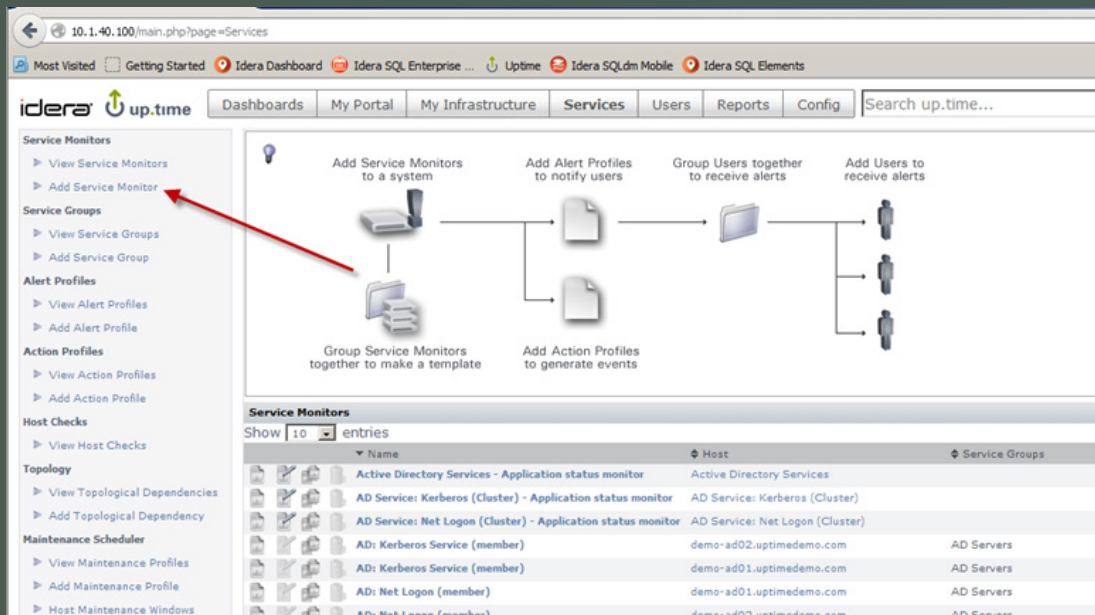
10.1.40.100/main.php?page=Services

Most Visited Getting Started Idera Dashboard Idera SQL Enterprise ... Uptime Idera SQLdm Mobile Idera SQL Elements

idera up.time

Dashboards | My Portal | My Infrastructure | Services | Users | Reports | Config | Search up.time...

Service Monitors
View Service Monitors
Add Service Monitor
Service Groups
View Service Groups
Add Service Group
Alert Profiles
View Alert Profiles
Add Alert Profile
Action Profiles
View Action Profiles
Add Action Profile
Host Checks
View Host Checks
Topology
View Topological Dependencies
Add Topological Dependency
Maintenance Scheduler
View Maintenance Profiles
Add Maintenance Profile
Host Maintenance Windows

Add Service Monitors to a system
Add Alert Profiles to notify users
Group Users together to receive alerts
Add Users to receive alerts
Group Service Monitors together to make a template
Add Action Profiles to generate events

Service Monitors
Show 10 entries

| Name | Host | Service Groups |
|---|---|---|
| Active Directory Services - Application status monitor | Active Directory Services | |
| AD Service: Kerberos (Cluster) - Application status monitor | AD Service: Kerberos (Cluster) | |
| AD Service: Net Logon (Cluster) - Application status monitor | AD Service: Net Logon (Cluster) | |
| AD: Kerberos Service (member) | demo-ad02.uptimedemo.com | AD Servers |
| AD: Kerberos Service (member) | demo-ad01.uptimedemo.com | AD Servers |
| AD: Net Logon (member) | demo-ad01.uptimedemo.com | AD Servers |
| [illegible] | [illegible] | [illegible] |